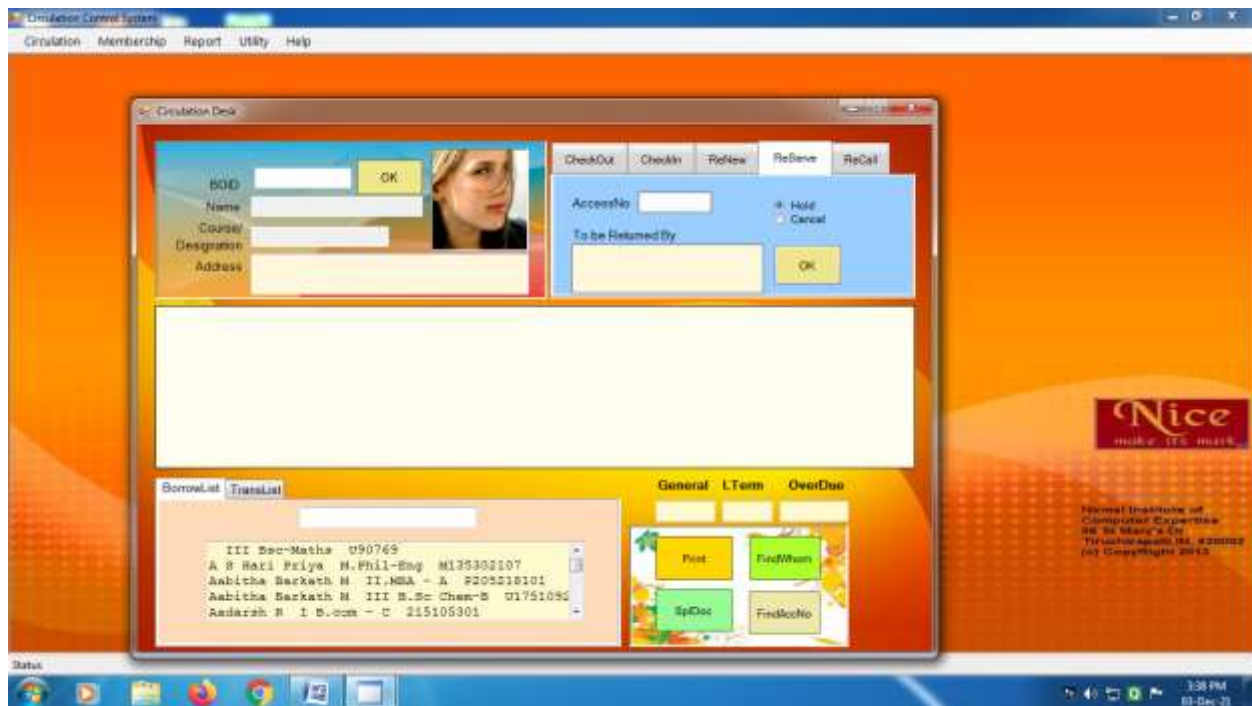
Circulation Control System

Circulation Membership Report Utility Help

Circulation Desk

BOID
OK
Name
Course/ Designation
Address

CheckOut CheckIn ReNew ReServe ReCall

AccessNo
Hold
Cancel
To be Returned By
OK

BorrowList TransList

III Bsc-Maths U90769
A S Hari Priya M.Phil-Eng M135302107
Aabitha Barkath M II,MBA - A P205218101
Aabitha Barkath M III B.Sc Chem-B U1751092
Aadarsh R I B.com - C 215105301

General LTerm OverDue

Print
FindWhom
SplDoc
FindAccNo

Nice
make its mark

Nirmal Institute of Computer Expertise
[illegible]
Tiruchirappalli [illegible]
(c) CopyRight 2013

Status

3:38 PM
01-Dec-21